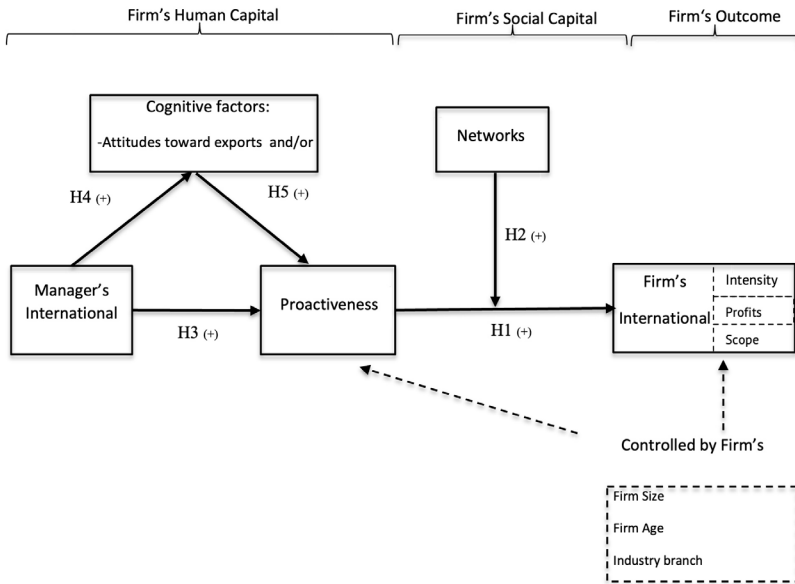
Firm's Human Capital

Firm's Social Capital

Firm's Outcome

Cognitive factors:
-Attitudes toward exports and/or

Networks

H4 (+)

H5 (+)

H2 (+)

Manager's International

Proactiveness

Firm's International

Intensity

Profits

Scope

H3 (+)

H1 (+)

Controlled by Firm's

Firm Size

Firm Age

Industry branch